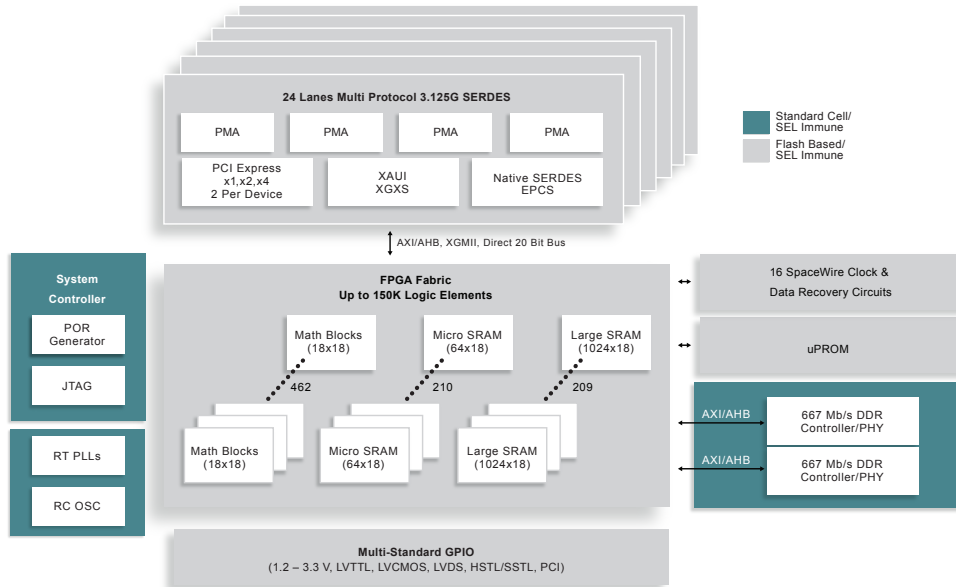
24 Lanes Multi Protocol 3.125G SERDES

PMA

PMA

PMA

PMA

PCI Express x1,x2,x4 2 Per Device

XAUI XGXS

Native SERDES EPCS

Standard Cell/ SEL Immune

Flash Based/ SEL Immune

AXI/AHB, XGMII, Direct 20 Bit Bus

System Controller

POR Generator

JTAG

RT PLLs

RC OSC

FPGA Fabric
Up to 150K Logic Elements

Math Blocks (18x18)

Micro SRAM (64x18)

Large SRAM (1024x18)

462

210

209

Math Blocks (18x18)

Micro SRAM (64x18)

Large SRAM (1024x18)

16 SpaceWire Clock & Data Recovery Circuits

uPROM

AXI/AHB

667 Mb/s DDR Controller/PHY

AXI/AHB

667 Mb/s DDR Controller/PHY

Multi-Standard GPIO
(1.2 – 3.3 V, LVTTL, LVCMOS, LVDS, HSTL/SSTL, PCI)